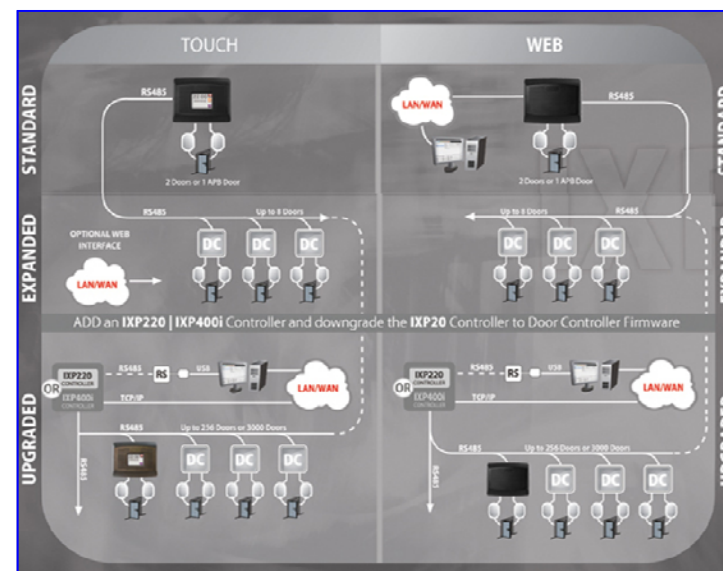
TOUCH

WEB

STANDARD

RS485

2 Doors or 1 APB Door

LAN/WAN

RS485

2 Doors or 1 APB Door

STANDARD

EXPANDED

RS485

Up to 8 Doors

OPTIONAL WEB INTERFACE

LAN/WAN

DC

DC

DC

Up to 8 Doors

RS485

DC

DC

DC

ADD an IXP220 | IXP400i Controller and downgrade the IXP20 Controller to Door Controller Firmware

UPGRADED

IXP220 CONTROLLER

OR

IXP400i CONTROLLER

RS485

RS

USB

LAN/WAN

TCP/IP

RS485

Up to 256 Doors or 3000 Doors

RS485

DC

DC

DC

IXP220 CONTROLLER

OR

IXP400i CONTROLLER

RS485

RS

USB

LAN/WAN

TCP/IP

RS485

Up to 256 Doors or 3000 Doors

RS485

DC

DC

DC